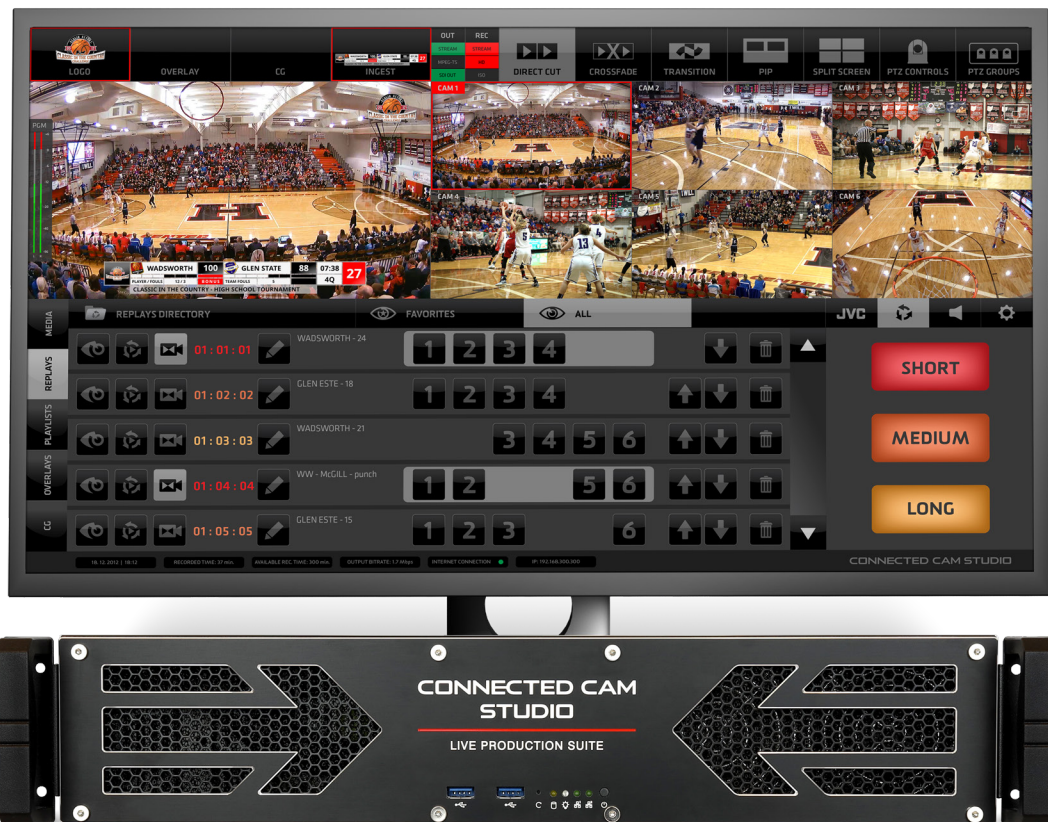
LOGO
OVERLAY
CG
INGEST
OUT
REC
STREAM
STREAM
MPEG-TS
SD
SDI OUT
ISO
DIRECT CUT
CROSSFADE
TRANSITION
PIP
SPLIT SCREEN
PTZ CONTROLS
PTZ GROUPS

PGM
CAM 1
CAM 2
CAM 3
CAM 4
CAM 5
CAM 6

WADSWORTH 100 GLEN STATE 88 07:38 27 4Q
PLAYER / FOULS BONUS TEAM FOULS
CLASSIC IN THE COUNTRY - HIGH SCHOOL TOURNAMENT

MEDIA
REPLAYS
PLAYLISTS
OVERLAYS
CG

REPLAYS DIRECTORY
FAVORITES
ALL
JVC

01 : 01 : 01 WADSWORTH - 24 1 2 3 4
01 : 02 : 02 GLEN ESTE - 18 1 2 3 4
01 : 03 : 03 WADSWORTH - 21 3 4 5 6
01 : 04 : 04 WW - McGILL - punch 1 2 5 6
01 : 05 : 05 GLEN ESTE - 15 1 2 3 6

SHORT
MEDIUM
LONG

16.12.2012 | 18:12
RECORDED TIME: 37 min.
AVAILABLE REC TIME: 300 min.
OUTPUT BITRATE: 1.7 Mbps
INTERNET CONNECTION
IP: 192.168.300.300

CONNECTED CAM STUDIO

CONNECTED CAM STUDIO
LIVE PRODUCTION SUITE